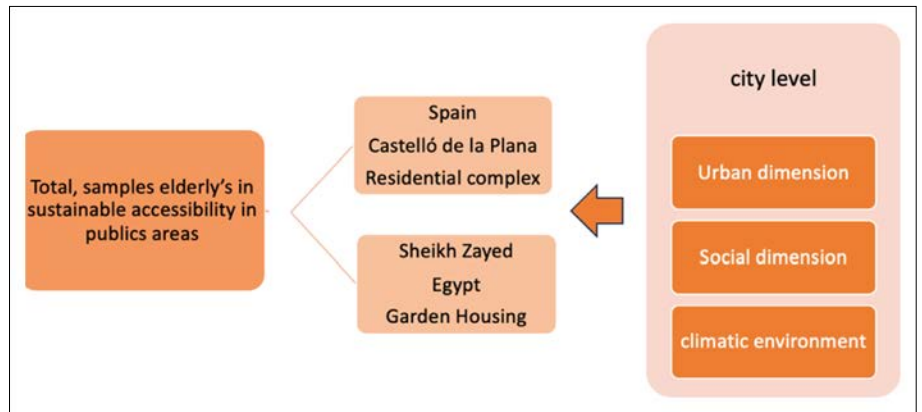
Total, samples elderly's in sustainable accessibility in publics areas

Spain
Castelló de la Plana
Residential complex

Sheikh Zayed
Egypt
Garden Housing

city level

Urban dimension

Social dimension

climatic environment